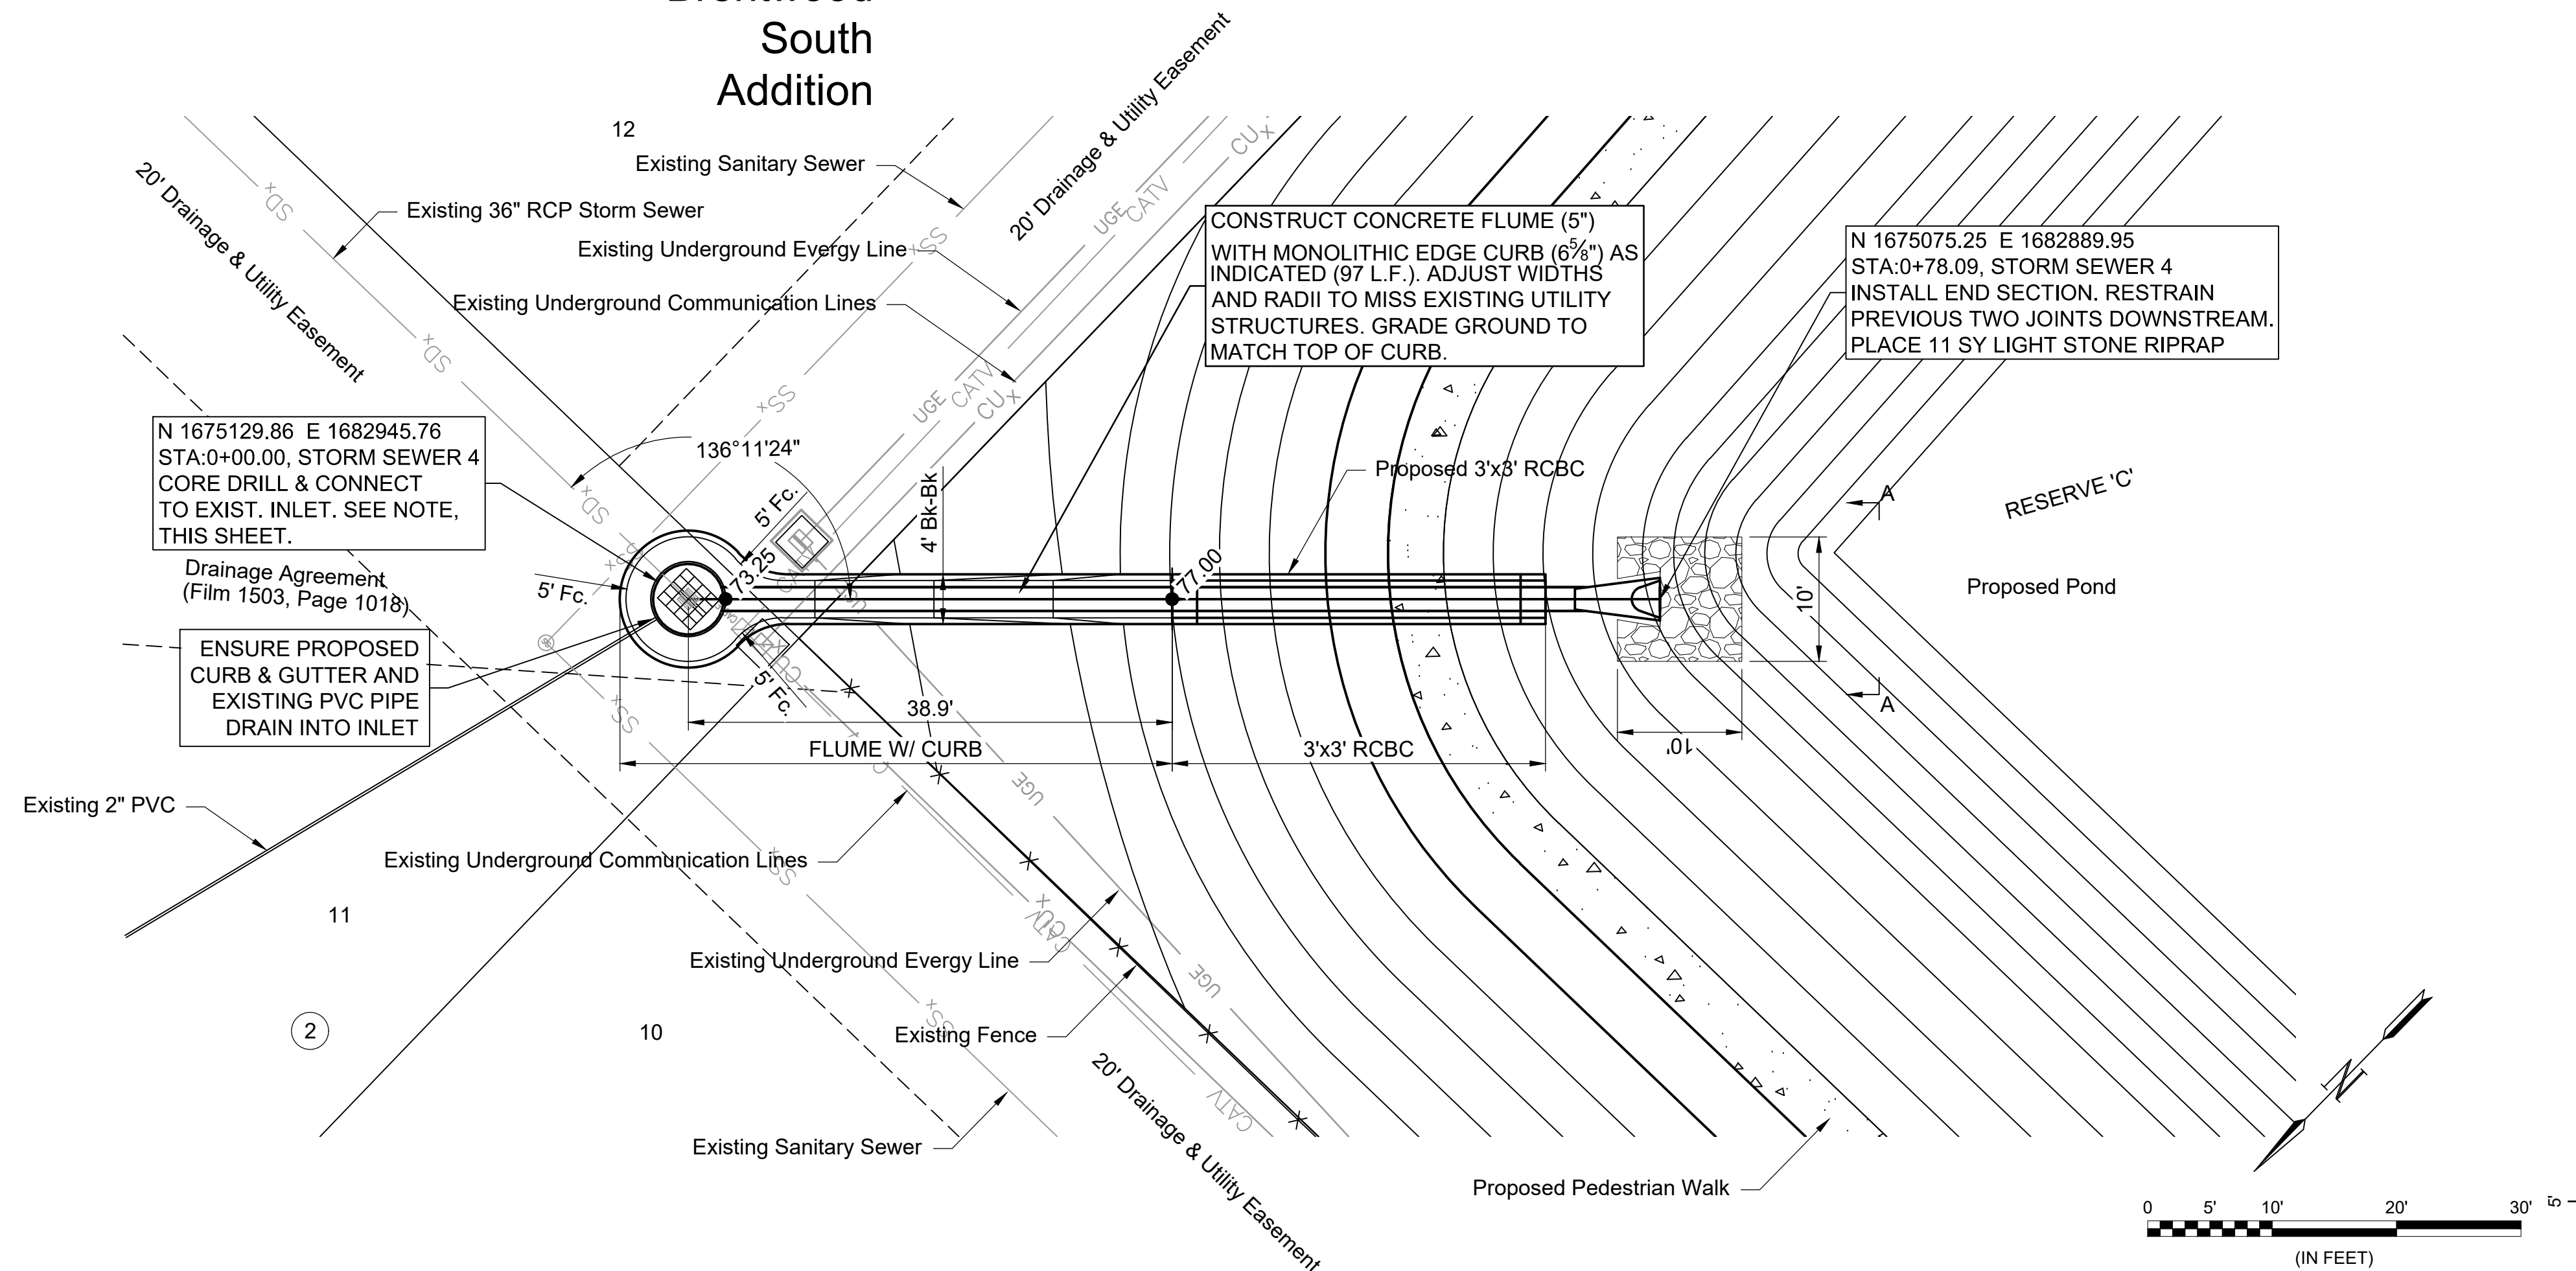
South
Addition

12

Existing Sanitary Sewer

20' Drainage & Utility Easement

Existing 36" RCP Storm Sewer

Existing Underground Evergy Line

Existing Underground Communication Lines

20' Drainage & Utility Easement

CONSTRUCT CONCRETE FLUME (5") WITH MONOLITHIC EDGE CURB ($6\frac{5}{8}$") AS INDICATED (97 L.F.). ADJUST WIDTHS AND RADII TO MISS EXISTING UTILITY STRUCTURES. GRADE GROUND TO MATCH TOP OF CURB.

N 1675075.25 E 1682889.95
STA:0+78.09, STORM SEWER 4
INSTALL END SECTION. RESTRAIN PREVIOUS TWO JOINTS DOWNSTREAM.
PLACE 11 SY LIGHT STONE RIPRAP

N 1675129.86 E 1682945.76
STA:0+00.00, STORM SEWER 4
CORE DRILL & CONNECT TO EXIST. INLET. SEE NOTE, THIS SHEET.

136°11'24"

Proposed 3'x3' RCBC

RESERVE 'C'

A

5' Fc.

4' Bk-Bk

Drainage Agreement
(Film 1503, Page 1018)

5' Fc.

73.25

77.00

10'

Proposed Pond

ENSURE PROPOSED CURB & GUTTER AND EXISTING PVC PIPE DRAIN INTO INLET

5' Fc.

38.9'

A

FLUME W/ CURB

3'x3' RCBC

10'

Existing 2" PVC

Existing Underground Communication Lines

11

Existing Underground Evergy Line

2

10

Existing Fence

20' Drainage & Utility Easement

Existing Sanitary Sewer

Proposed Pedestrian Walk

N

0 5' 10' 20' 30'
(IN FEET)

SD SD SD SS SS SS UGE CATV CU UGE CATV CU UGE CATV CU UGE CATV SS